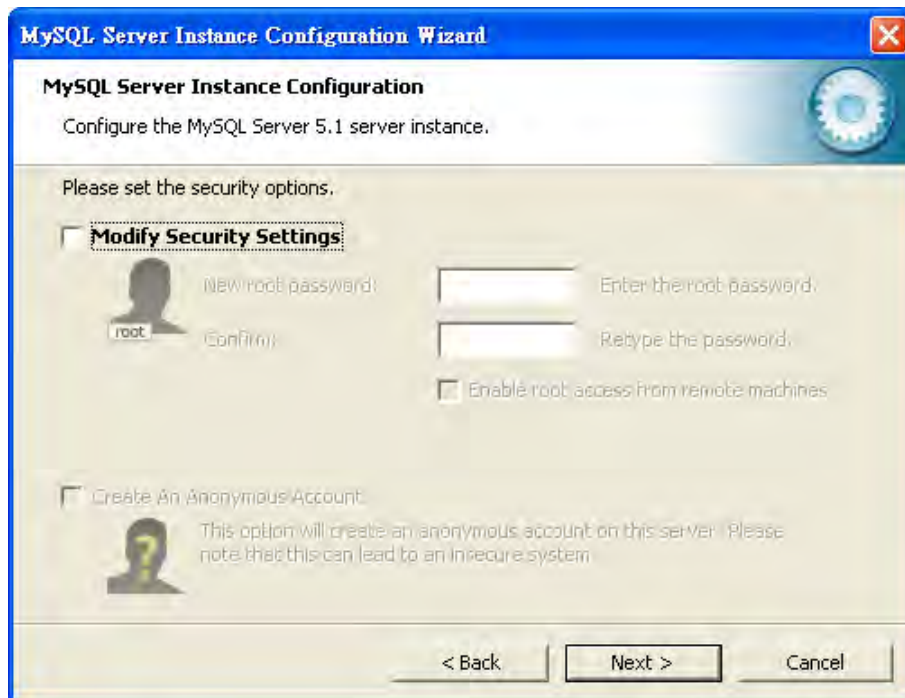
MySQL Server Instance Configuration Wizard

MySQL Server Instance Configuration

Configure the MySQL Server 5.1 server instance.

Please set the security options.

Modify Security Settings

root

New root password:

Enter the root password.

Confirm:

Retype the password.

Enable root access from remote machines

Create An Anonymous Account

This option will create an anonymous account on this server. Please note that this can lead to an insecure system.

< Back

Next >

Cancel